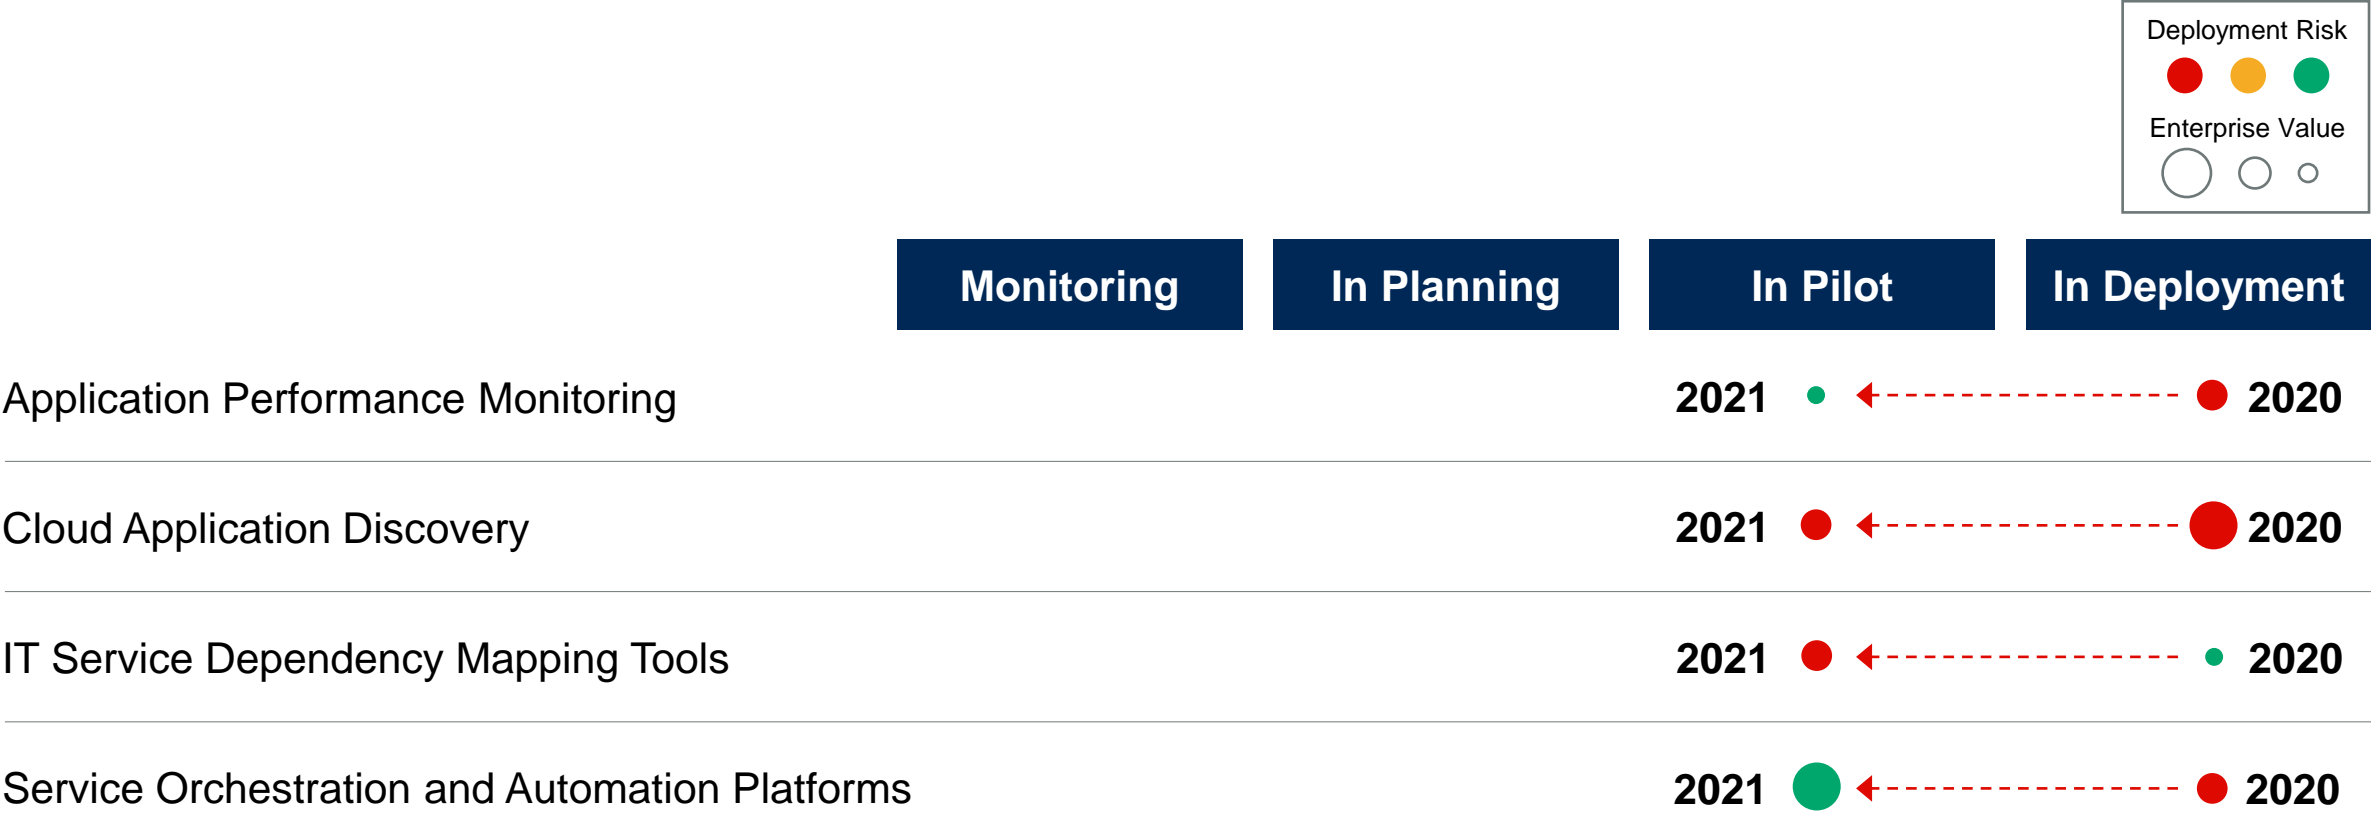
Deployment Risk

Enterprise Value

| | Monitoring | In Planning | In Pilot | In Deployment |
|---|---|---|---|---|
| Application Performance Monitoring | | | 2021 | 2020 |
| Cloud Application Discovery | | | 2021 | 2020 |
| IT Service Dependency Mapping Tools | | | 2021 | 2020 |
| Service Orchestration and Automation Platforms | | | 2021 | 2020 |